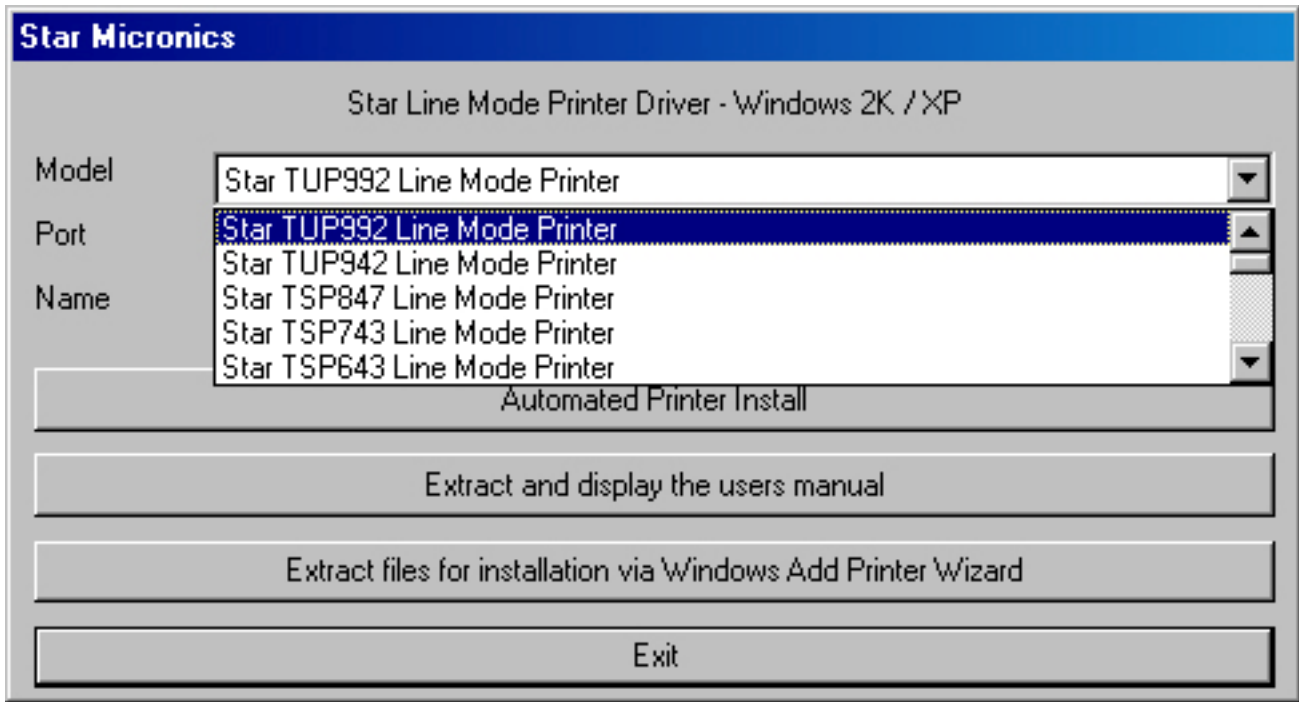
Star Micronics

Star Line Mode Printer Driver - Windows 2K / XP

Model
Star TUP992 Line Mode Printer

Port

Name

Star TUP992 Line Mode Printer
Star TUP942 Line Mode Printer
Star TSP847 Line Mode Printer
Star TSP743 Line Mode Printer
Star TSP643 Line Mode Printer

Automated Printer Install

Extract and display the users manual

Extract files for installation via Windows Add Printer Wizard

Exit